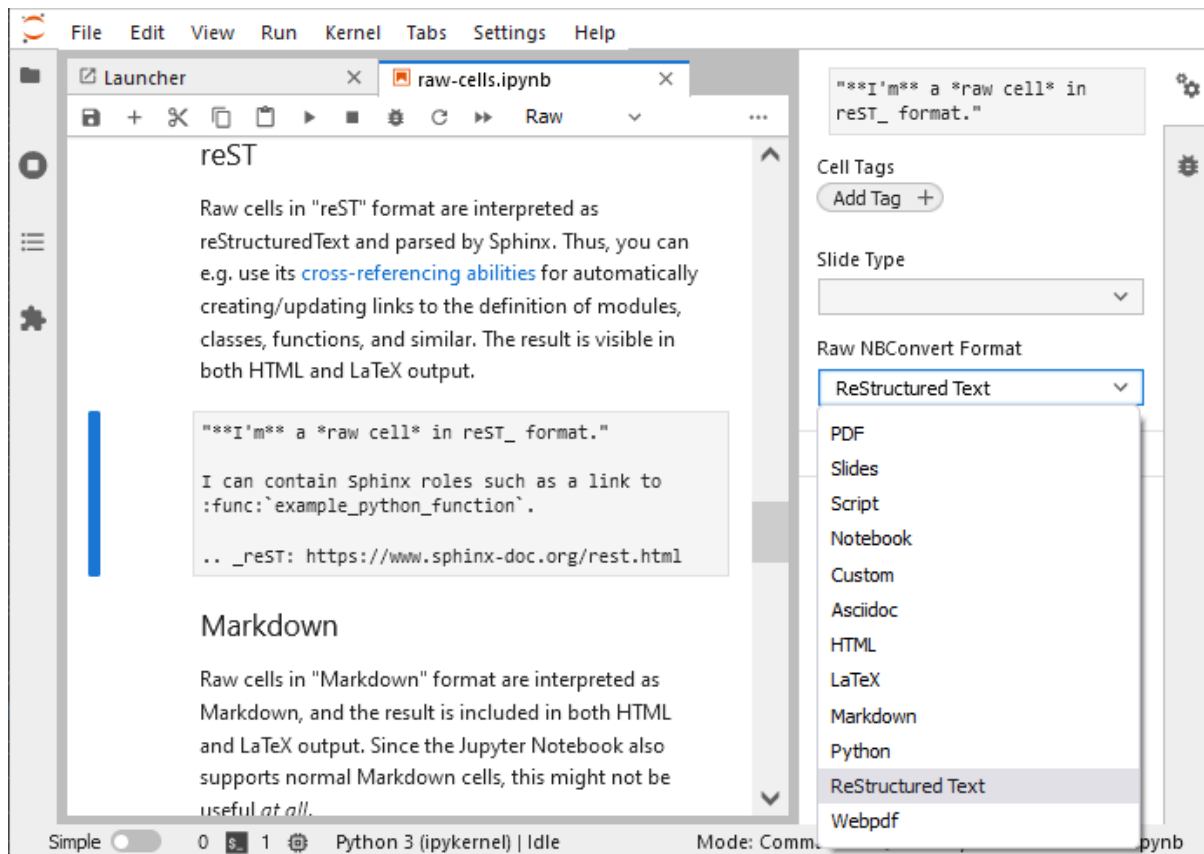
File Edit View Run Kernel Tabs Settings Help

Launcher

raw-cells.ipynb

Raw

reST

Raw cells in "reST" format are interpreted as reStructuredText and parsed by Sphinx. Thus, you can e.g. use its cross-referencing abilities for automatically creating/updating links to the definition of modules, classes, functions, and similar. The result is visible in both HTML and LaTeX output.

"**I'm** a *raw cell* in reST_ format."

I can contain Sphinx roles such as a link to :func:`example_python_function`.

.. _reST: https://www.sphinx-doc.org/rest.html

Markdown

Raw cells in "Markdown" format are interpreted as Markdown, and the result is included in both HTML and LaTeX output. Since the Jupyter Notebook also supports normal Markdown cells, this might not be useful *at all*.

"**I'm** a *raw cell* in reST_ format."

Cell Tags

Add Tag +

Slide Type

Raw NBConvert Format

ReStructured Text

PDF
Slides
Script
Notebook
Custom
Asciidoc
HTML
LaTeX
Markdown
Python
ReStructured Text
Webpdf

Simple 0 1 Python 3 (ipykernel) | Idle Mode: Comm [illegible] ipynb